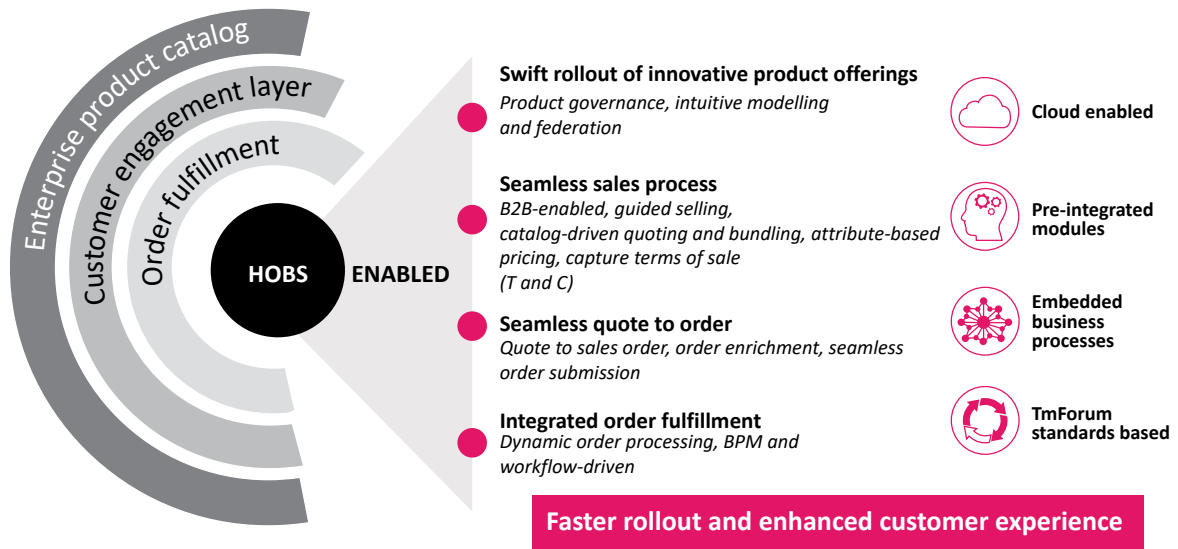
Enterprise product catalog

Customer engagement layer

Order fulfillment

HOBS

ENABLED

Swift rollout of innovative product offerings
Product governance, intuitive modelling and federation

Seamless sales process
B2B-enabled, guided selling, catalog-driven quoting and bundling, attribute-based pricing, capture terms of sale (T and C)

Seamless quote to order
Quote to sales order, order enrichment, seamless order submission

Integrated order fulfillment
Dynamic order processing, BPM and workflow-driven

Cloud enabled

Pre-integrated modules

Embedded business processes

TmForum standards based

Faster rollout and enhanced customer experience